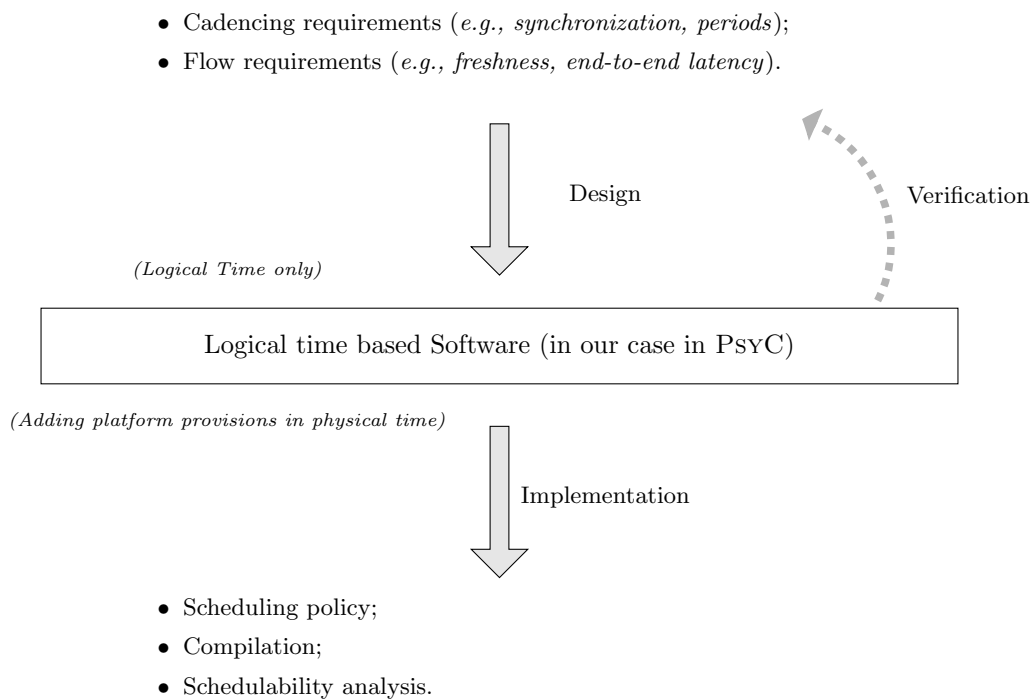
• Cadencing requirements (*e.g., synchronization, periods*);
• Flow requirements (*e.g., freshness, end-to-end latency*).

Design

Verification

*(Logical Time only)*

Logical time based Software (in our case in PsyC)

*(Adding platform provisions in physical time)*

Implementation

• Scheduling policy;
• Compilation;
• Schedulability analysis.